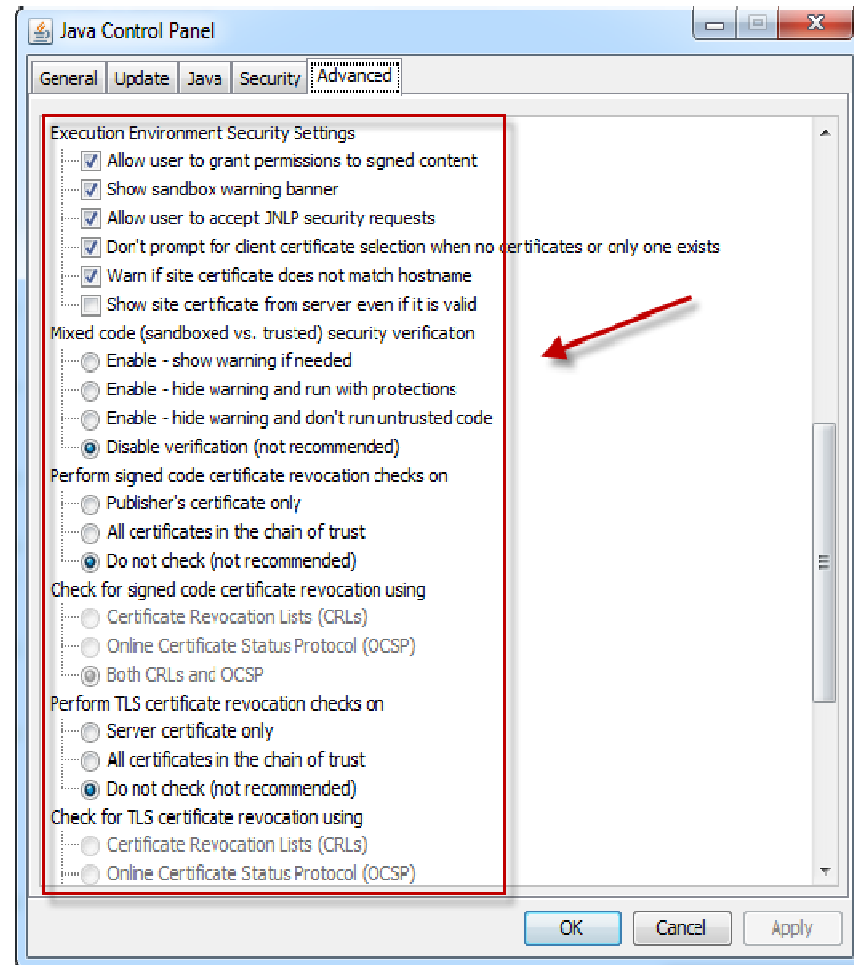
Java Control Panel

General | Update | Java | Security | Advanced

Execution Environment Security Settings
Allow user to grant permissions to signed content
Show sandbox warning banner
Allow user to accept JNLP security requests
Don't prompt for client certificate selection when no certificates or only one exists
Warn if site certificate does not match hostname
Show site certficate from server even if it is valid
Mixed code (sandboxed vs. trusted) security verificaton
Enable - show warning if needed
Enable - hide warning and run with protections
Enable - hide warning and don't run untrusted code
Disable verification (not recommended)
Perform signed code certificate revocation checks on
Publisher's certificate only
All certificates in the chain of trust
Do not check (not recommended)
Check for signed code certificate revocation using
Certificate Revocation Lists (CRLs)
Online Certificate Status Protocol (OCSP)
Both CRLs and OCSP
Perform TLS certificate revocation checks on
Server certificate only
All certificates in the chain of trust
Do not check (not recommended)
Check for TLS certificate revocation using
Certificate Revocation Lists (CRLs)
Online Certificate Status Protocol (OCSP)

OK | Cancel | Apply